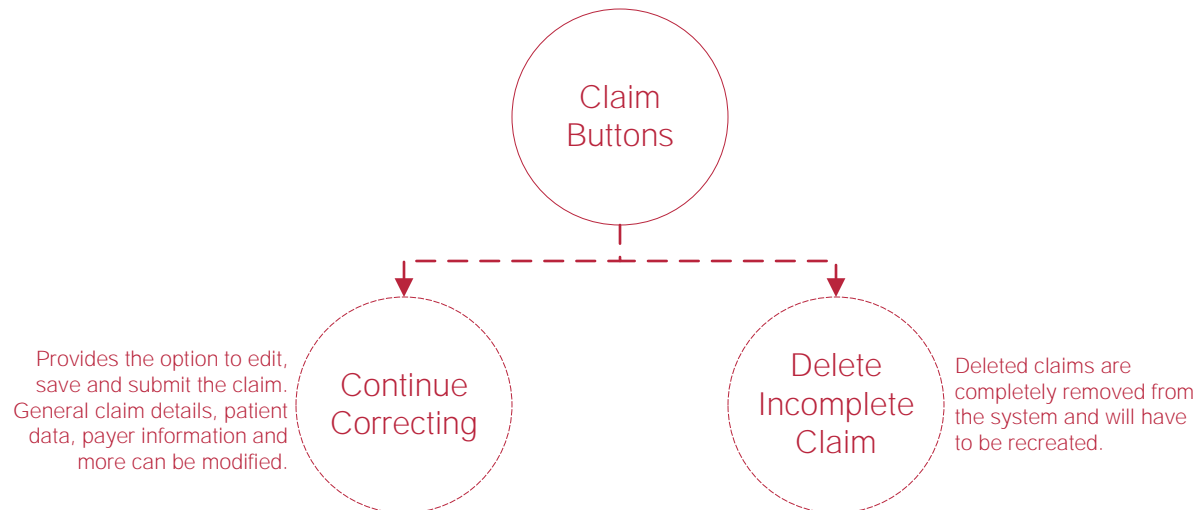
Claim Buttons

Provides the option to edit, save and submit the claim. General claim details, patient data, payer information and more can be modified.

Continue Correcting

Delete Incomplete Claim

Deleted claims are completely removed from the system and will have to be recreated.